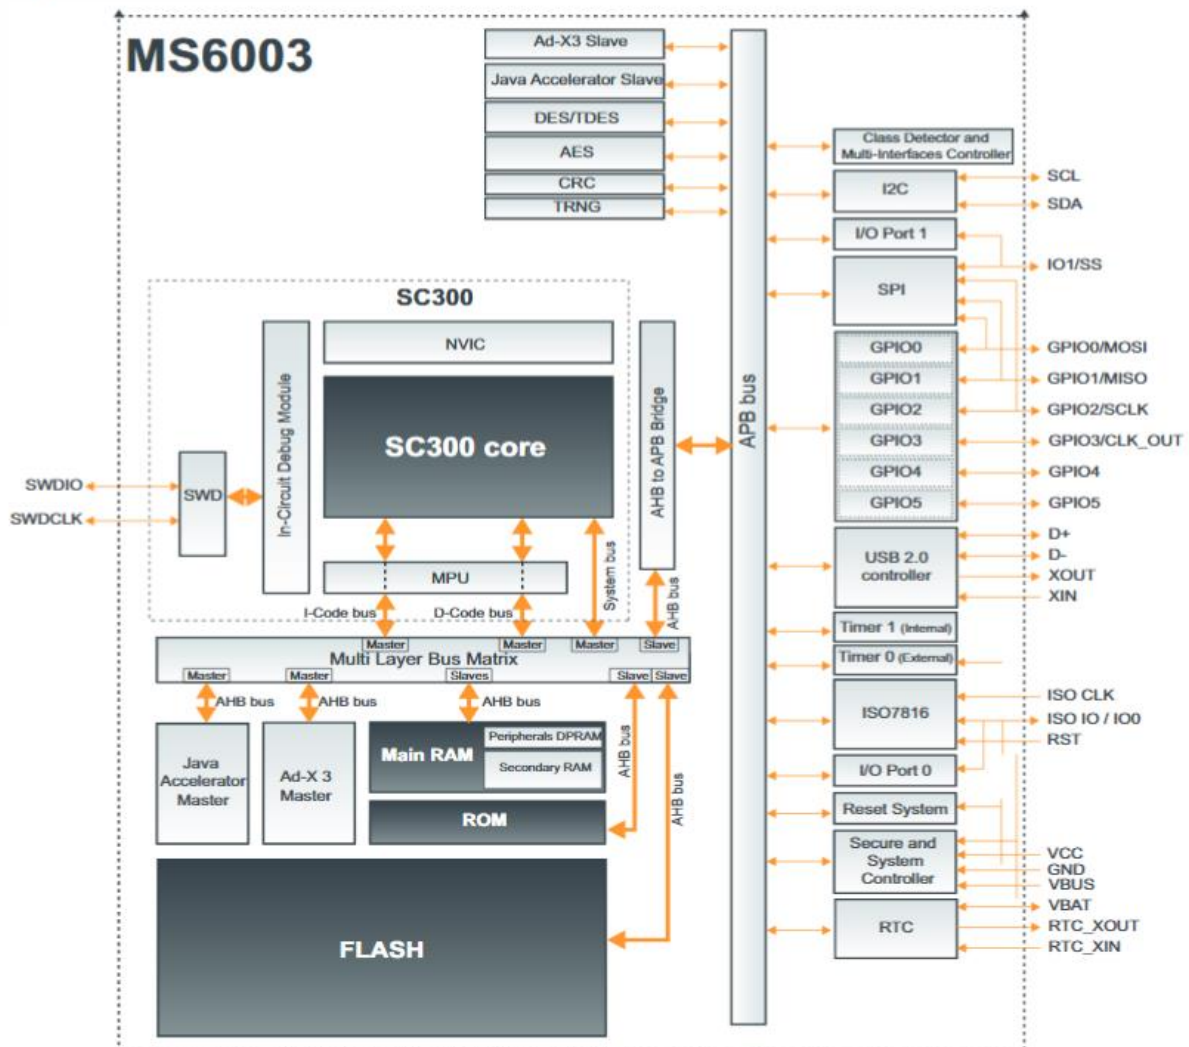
MS6003

Ad-X3 Slave
Java Accelerator Slave
DES/TDES
AES
CRC
TRNG

APB bus

Class Detector and Multi-Interfaces Controller
I2C
SCL
SDA
I/O Port 1
SPI
IO1/SS
GPIO0
GPIO1
GPIO2
GPIO3
GPIO4
GPIO5
GPIO0/MOSI
GPIO1/MISO
GPIO2/SCLK
GPIO3/CLK_OUT
GPIO4
GPIO5
USB 2.0 controller
D+
D-
XOUT
XIN
Timer 1 (Internal)
Timer 0 (External)
ISO7816
ISO CLK
ISO IO / IO0
RST
I/O Port 0
Reset System
Secure and System Controller
VCC
GND
VBUS
RTC
VBAT
RTC_XOUT
RTC_XIN

SC300
NVIC
SC300 core
In-Circuit Debug Module
AHB to APB Bridge
SWD
SWDIO
SWDCLK
MPU
I-Code bus
D-Code bus
System bus
AHB bus
Master
Master
Master
Slave
Multi Layer Bus Matrix
Master
Master
Slaves
Slave
Slave
AHB bus
AHB bus
AHB bus
Java Accelerator Master
Ad-X 3 Master
Main RAM
Peripherals DPRAM
Secondary RAM
AHB bus
ROM
AHB bus
FLASH